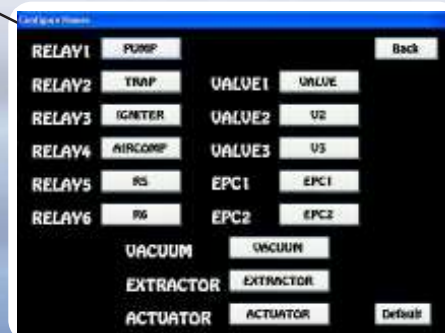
Configure Names

RELAY1 PUMP

Back

RELAY2 TRAP

VALVE1 VALVE

RELAY3 IGNITER

VALVE2 V2

RELAY4 AIRCOMP

VALVE3 V3

RELAY5 R5

EPC1 EPC1

RELAY6 R6

EPC2 EPC2

VACUUM VACUUM

EXTRACTOR EXTRACTOR

ACTUATOR ACTUATOR

Default